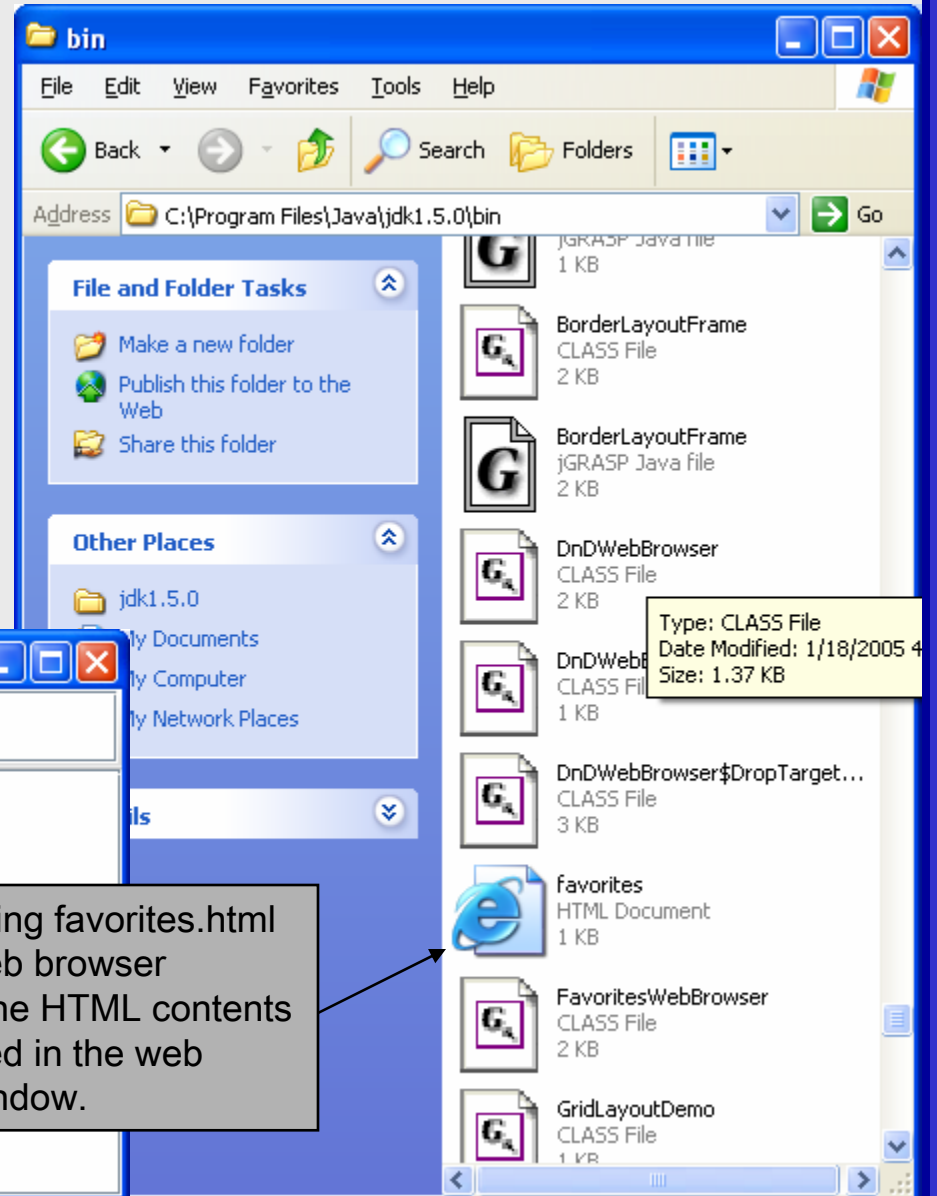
bin

File Edit View Favorites Tools Help

Back Search Folders

Address C:\Program Files\Java\jdk1.5.0\bin Go

File and Folder Tasks

Make a new folder
Publish this folder to the Web
Share this folder

Other Places

jdk1.5.0
My Documents
My Computer
My Network Places

ils

jGRASP Java file
1 KB

BorderLayoutFrame
CLASS File
2 KB

BorderLayoutFrame
jGRASP Java file
2 KB

DnDWebBrowser
CLASS File
2 KB

DnDWebB
CLASS Fil
1 KB

Type: CLASS File
Date Modified: 1/18/2005 4
Size: 1.37 KB

DnDWebBrowser$DropTarget...
CLASS File
3 KB

favorites
HTML Document
1 KB

FavoritesWebBrowser
CLASS File
2 KB

GridLayoutDemo
CLASS File
1 KB

ing favorites.html
eb browser
he HTML contents
ed in the web
ndow.